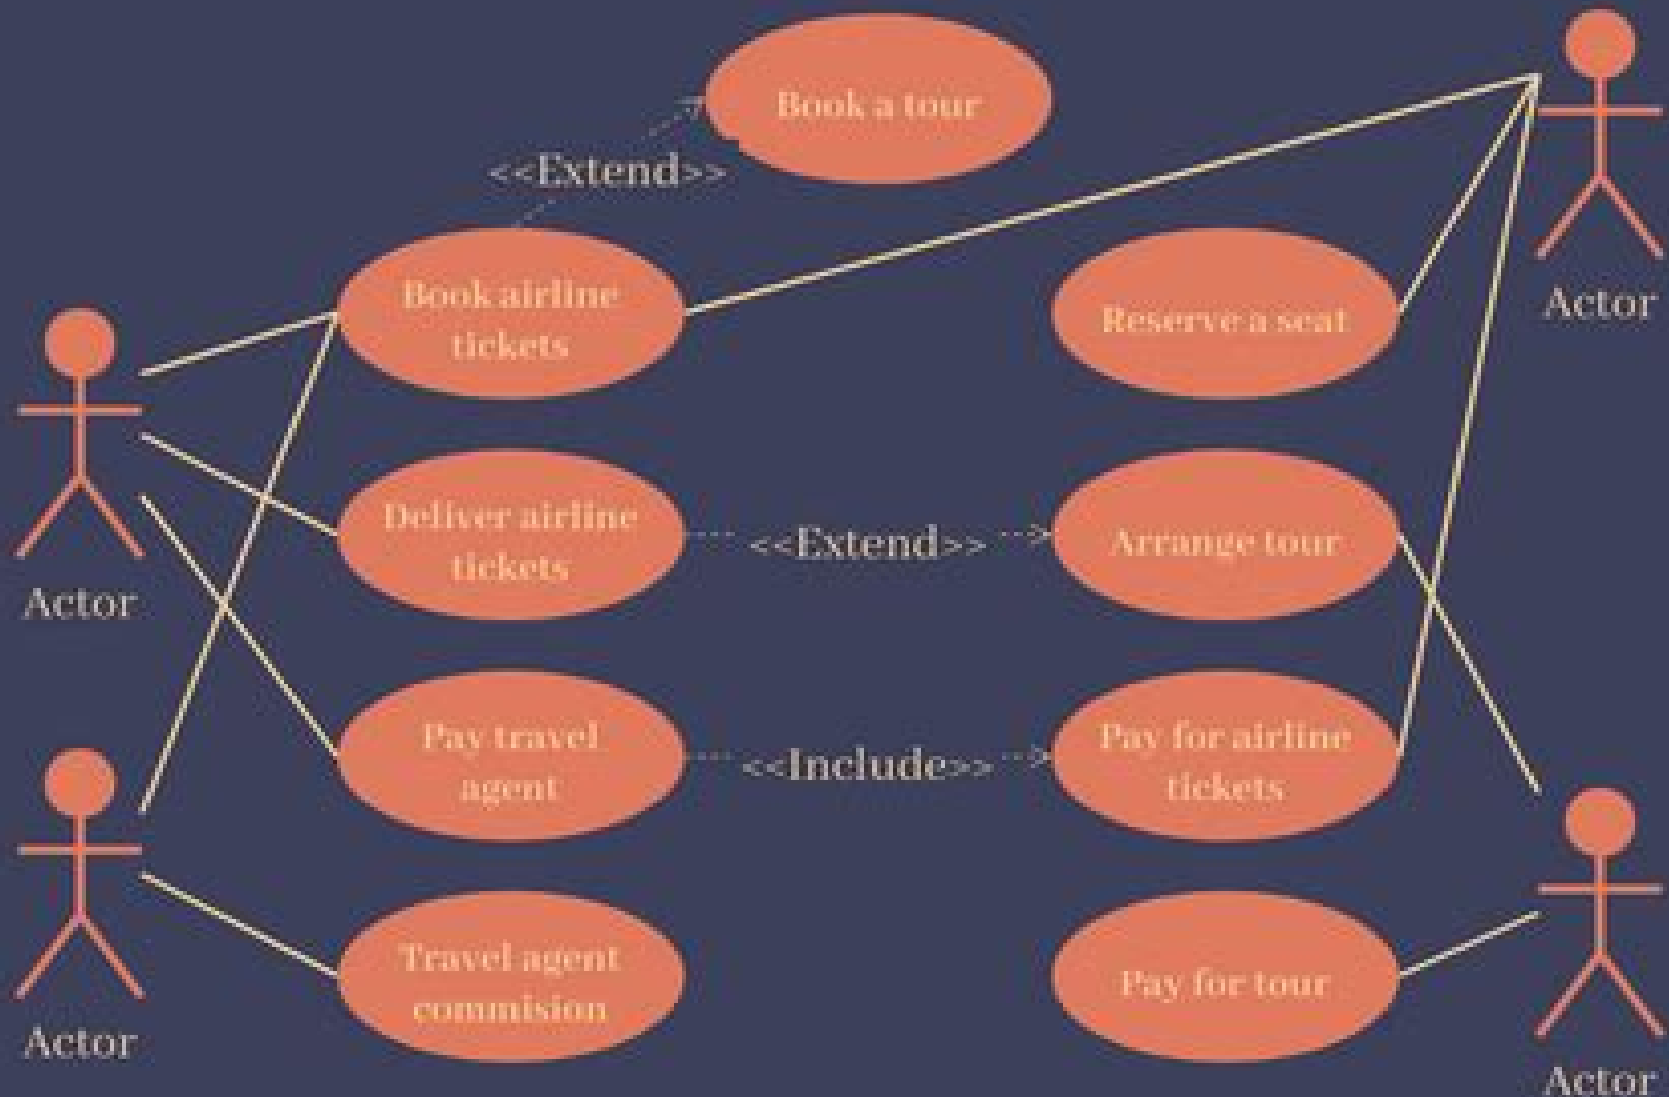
Book a tour

<<Extend>>

Actor

Book airline tickets

Reserve a seat

Actor

Deliver airline tickets

<<Extend>>

Arrange tour

Actor

Pay travel agent

<<Include>>

Pay for airline tickets

Actor

Travel agent commision

Pay for tour

Actor